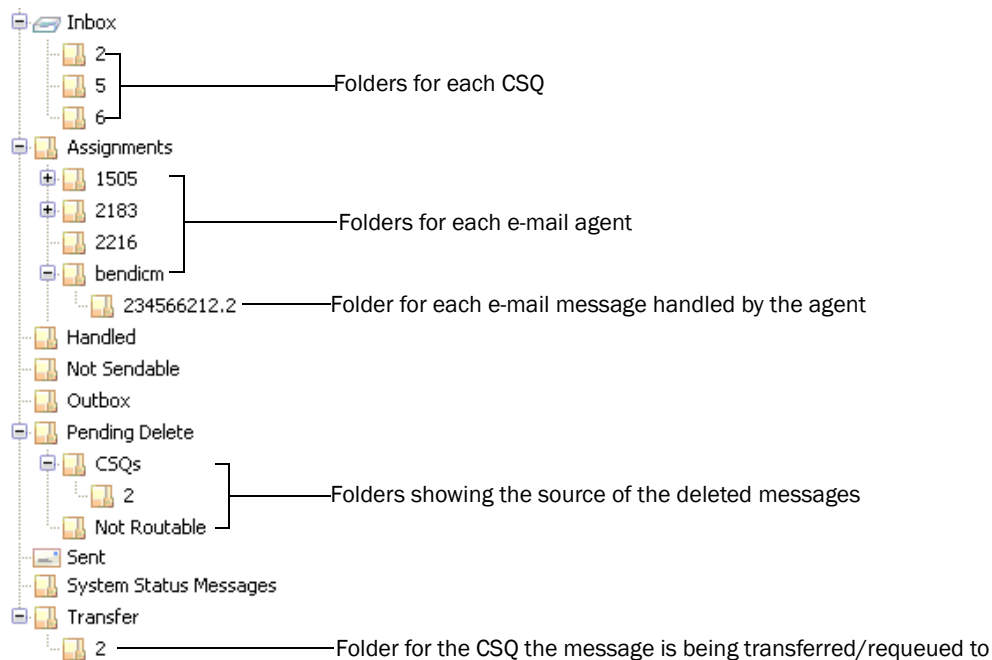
Inbox
2
5
6
Folders for each CSQ
Assignments
1505
2183
2216
bendicm
Folders for each e-mail agent
234566212.2
Folder for each e-mail message handled by the agent
Handled
Not Sendable
Outbox
Pending Delete
CSQs
2
Not Routable
Folders showing the source of the deleted messages
Sent
System Status Messages
Transfer
2
Folder for the CSQ the message is being transferred/requeued to